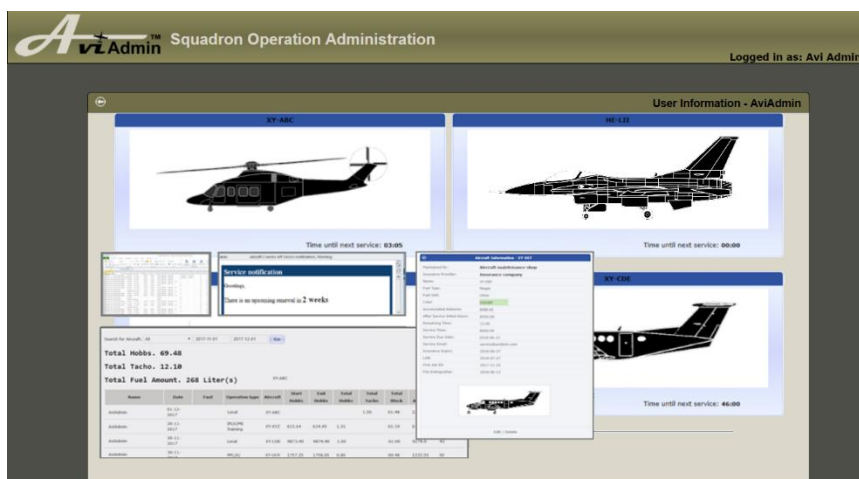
AviAdmin™ Squadron Operation Administration

Logged in as: Avi Admin

User Information - AviAdmin

XY-ABC

HE-LJI

Time until next service: 03:05

Time until next service: 00:00

Service notification

Greetings,

There is no upcoming renewal in 2 weeks

Aircraft Information - XY-SEF

XY-CDE

Time until next service: 46:00

Total Hobbs. 69.48

Total Tacho. 12.10

Total Fuel Amount. 268 Liter(s)

| Name | Date | Fuel | Operation type | Aircraft | Start Hobbs | End Hobbs | Total Hobbs | Total Tacho | Total Block |
|---|---|---|---|---|---|---|---|---|---|
| AviAdmin | 01-12-2017 | | Local | XY-ABC | | | | 1.00 | |
| AviAdmin | 30-11-2017 | | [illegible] Training | XY-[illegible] | | | | | |
| AviAdmin | 30-11-2017 | | Local | XY-CDE | | | | | |
| AviAdmin | | | | XY-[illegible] | | | | | |